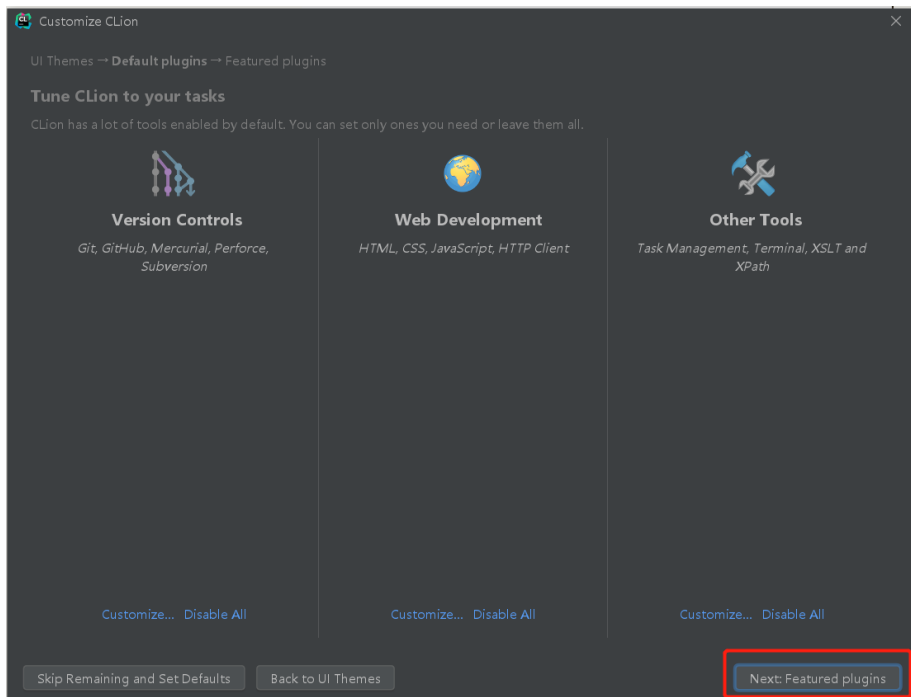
Customize CLion

UI Themes → **Default plugins** → Featured plugins

**Tune CLion to your tasks**

CLion has a lot of tools enabled by default. You can set only ones you need or leave them all.

**Version Controls**

Git, GitHub, Mercurial, Perforce, Subversion

Customize... Disable All

**Web Development**

HTML, CSS, JavaScript, HTTP Client

Customize... Disable All

**Other Tools**

Task Management, Terminal, XSLT and XPath

Customize... Disable All

Skip Remaining and Set Defaults

Back to UI Themes

Next: Featured plugins